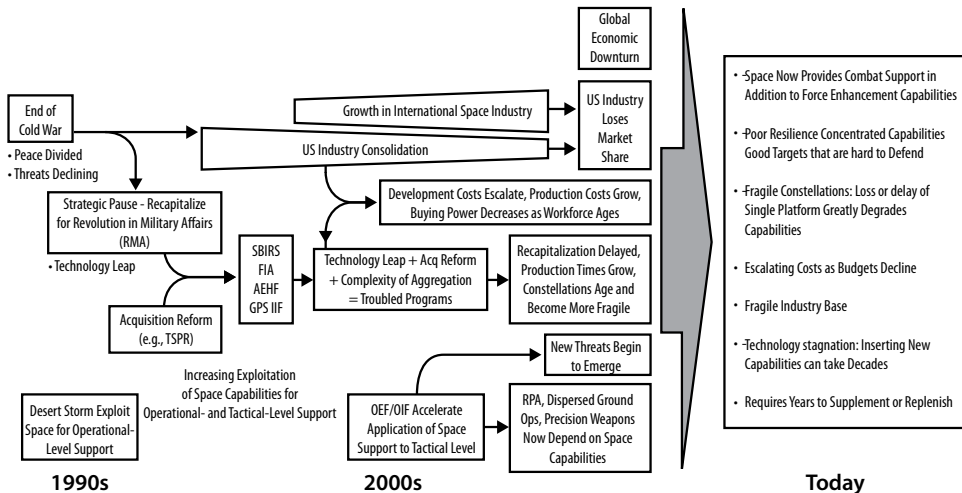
Global Economic Downturn

End of Cold War

• Peace Divided
• Threats Declining

Growth in International Space Industry

US Industry Loses Market Share

US Industry Consolidation

Strategic Pause - Recapitalize for Revolution in Military Affairs (RMA)

• Technology Leap

Development Costs Escalate, Production Costs Grow, Buying Power Decreases as Workforce Ages

SBIRS
FIA
AEHF
GPS IIF

Technology Leap + Acq Reform + Complexity of Aggregation = Troubled Programs

Recapitalization Delayed, Production Times Grow, Constellations Age and Become More Fragile

Acquisition Reform (e.g., TSPR)

New Threats Begin to Emerge

Increasing Exploitation of Space Capabilities for Operational- and Tactical-Level Support

Desert Storm Exploit Space for Operational-Level Support

OEF/OIF Accelerate Application of Space Support to Tactical Level

RPA, Dispersed Ground Ops, Precision Weapons Now Depend on Space Capabilities

1990s

2000s

• -Space Now Provides Combat Support in Addition to Force Enhancement Capabilities

• -Poor Resilience Concentrated Capabilities Good Targets that are hard to Defend

• -Fragile Constellations: Loss or delay of Single Platform Greatly Degrades Capabilities

• Escalating Costs as Budgets Decline

• Fragile Industry Base

• -Technology stagnation: Inserting New Capabilities can take Decades

• Requires Years to Supplement or Replenish

Today